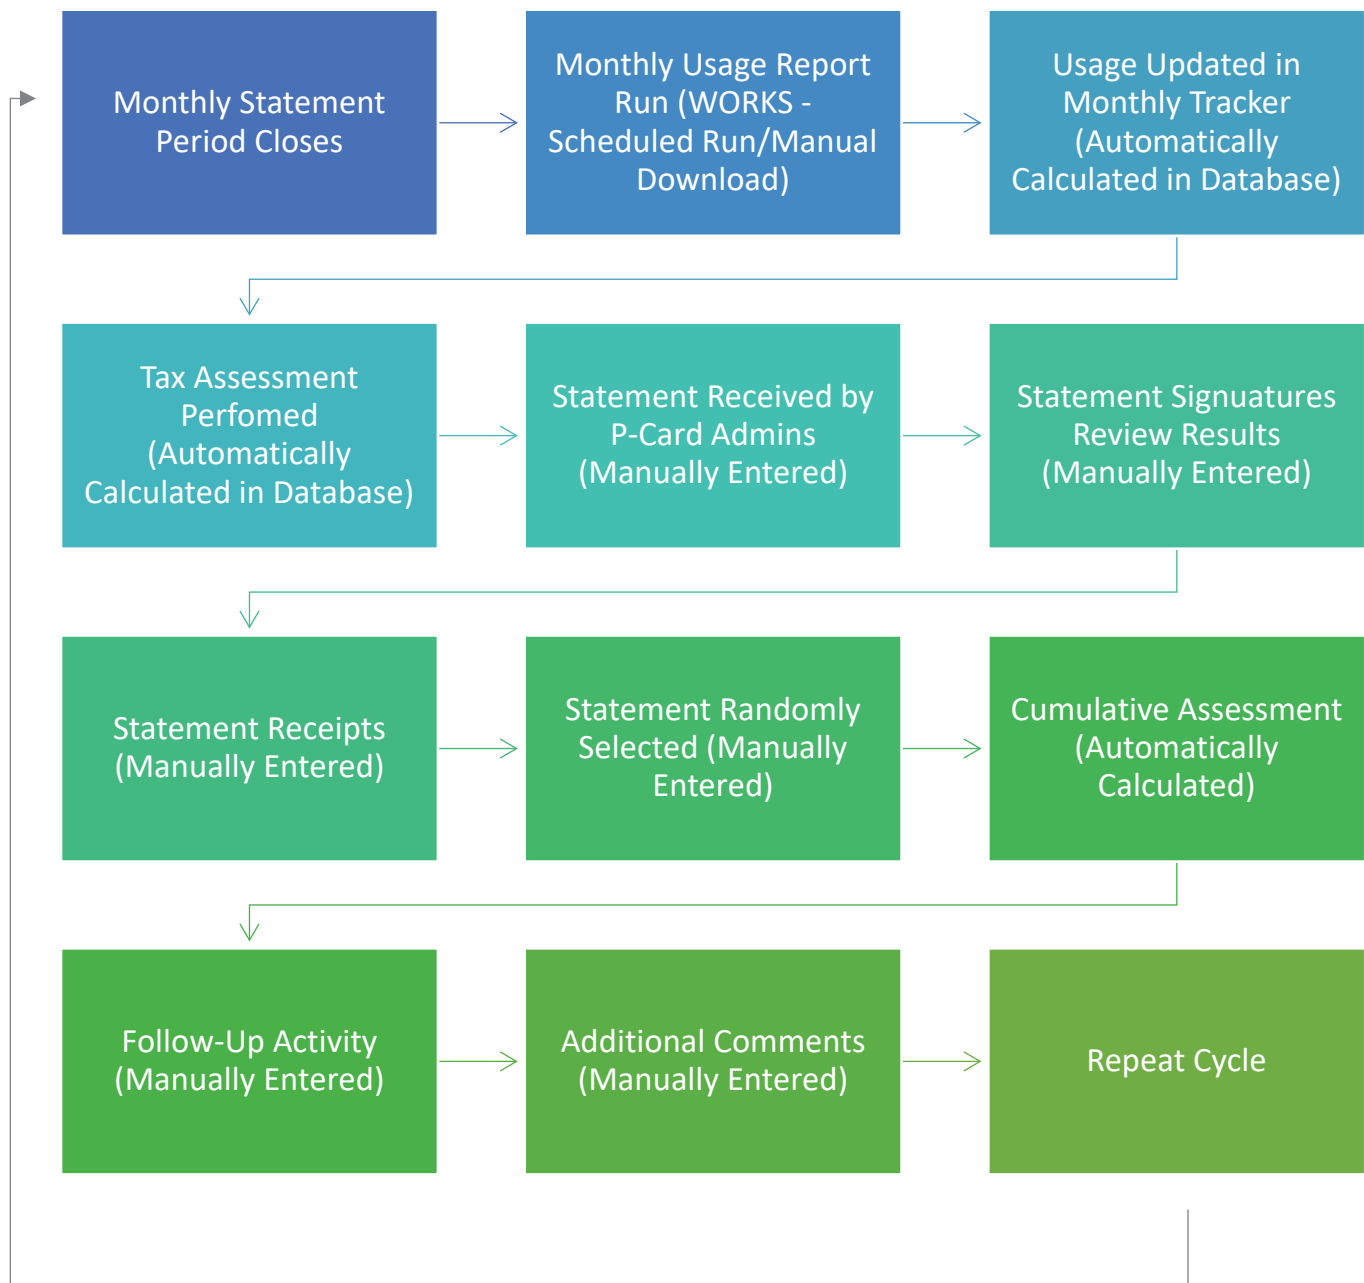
Monthly Statement Period Closes

Monthly Usage Report Run (WORKS - Scheduled Run/Manual Download)

Usage Updated in Monthly Tracker (Automatically Calculated in Database)

Tax Assessment Perfomed (Automatically Calculated in Database)

Statement Received by P-Card Admins (Manually Entered)

Statement Signatures Review Results (Manually Entered)

Statement Receipts (Manually Entered)

Statement Randomly Selected (Manually Entered)

Cumulative Assessment (Automatically Calculated)

Follow-Up Activity (Manually Entered)

Additional Comments (Manually Entered)

Repeat Cycle